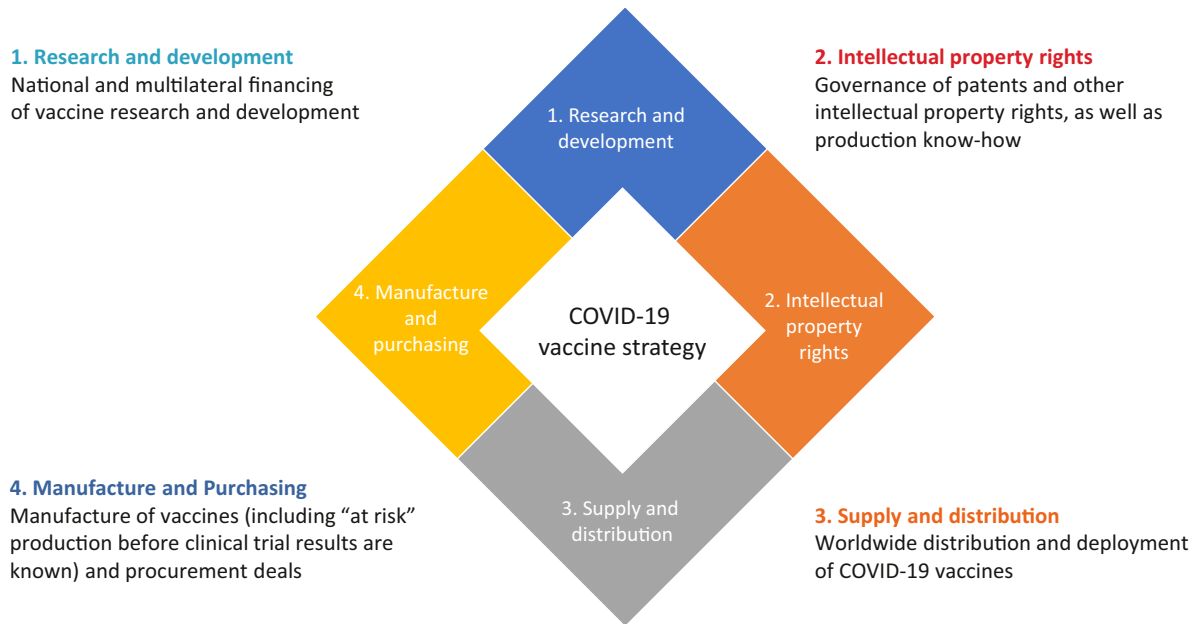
1. Research and development
National and multilateral financing of vaccine research and development

2. Intellectual property rights
Governance of patents and other intellectual property rights, as well as production know-how

1. Research and development

4. Manufacture and purchasing

COVID-19 vaccine strategy

2. Intellectual property rights

3. Supply and distribution

4. Manufacture and Purchasing
Manufacture of vaccines (including "at risk" production before clinical trial results are known) and procurement deals

3. Supply and distribution
Worldwide distribution and deployment of COVID-19 vaccines